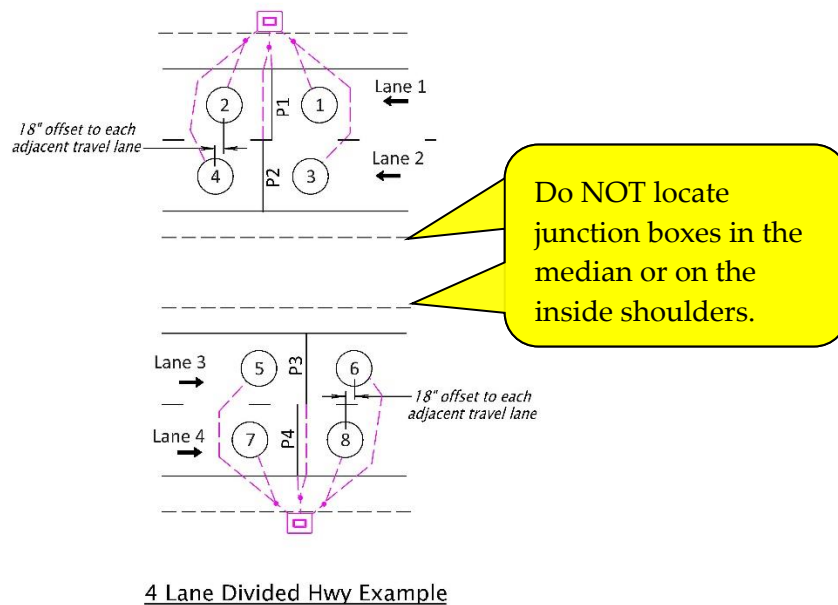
Lane 1

2

P1

1

18" offset to each adjacent travel lane

Lane 2

4

P2

3

Do NOT locate junction boxes in the median or on the inside shoulders.

Lane 3

5

P3

6

18" offset to each adjacent travel lane

Lane 4

7

P4

8

4 Lane Divided Hwy Example